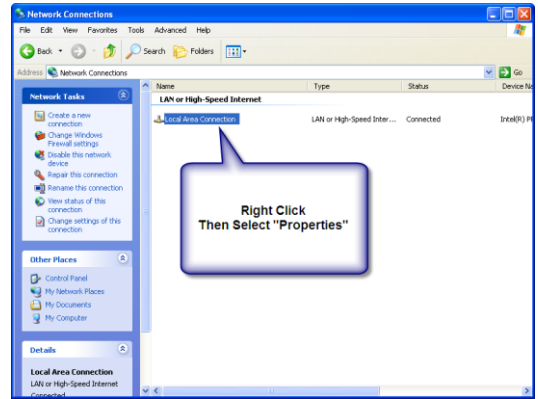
Network Connections

File Edit View Favorites Tools Advanced Help

Back Search Folders

Address Network Connections Go

Network Tasks

Create a new connection
Change Windows Firewall settings
Disable this network device
Repair this connection
Rename this connection
View status of this connection
Change settings of this connection

Other Places

Control Panel
My Network Places
My Documents
My Computer

Details

Local Area Connection
LAN or High-Speed Internet
Connected

| Name | Type | Status | Device N |
|---|---|---|---|
| LAN or High-Speed Internet | | | |
| Local Area Connection | LAN or High-Speed Inter... | Connected | Intel(R) P |

Right Click
Then Select "Properties"